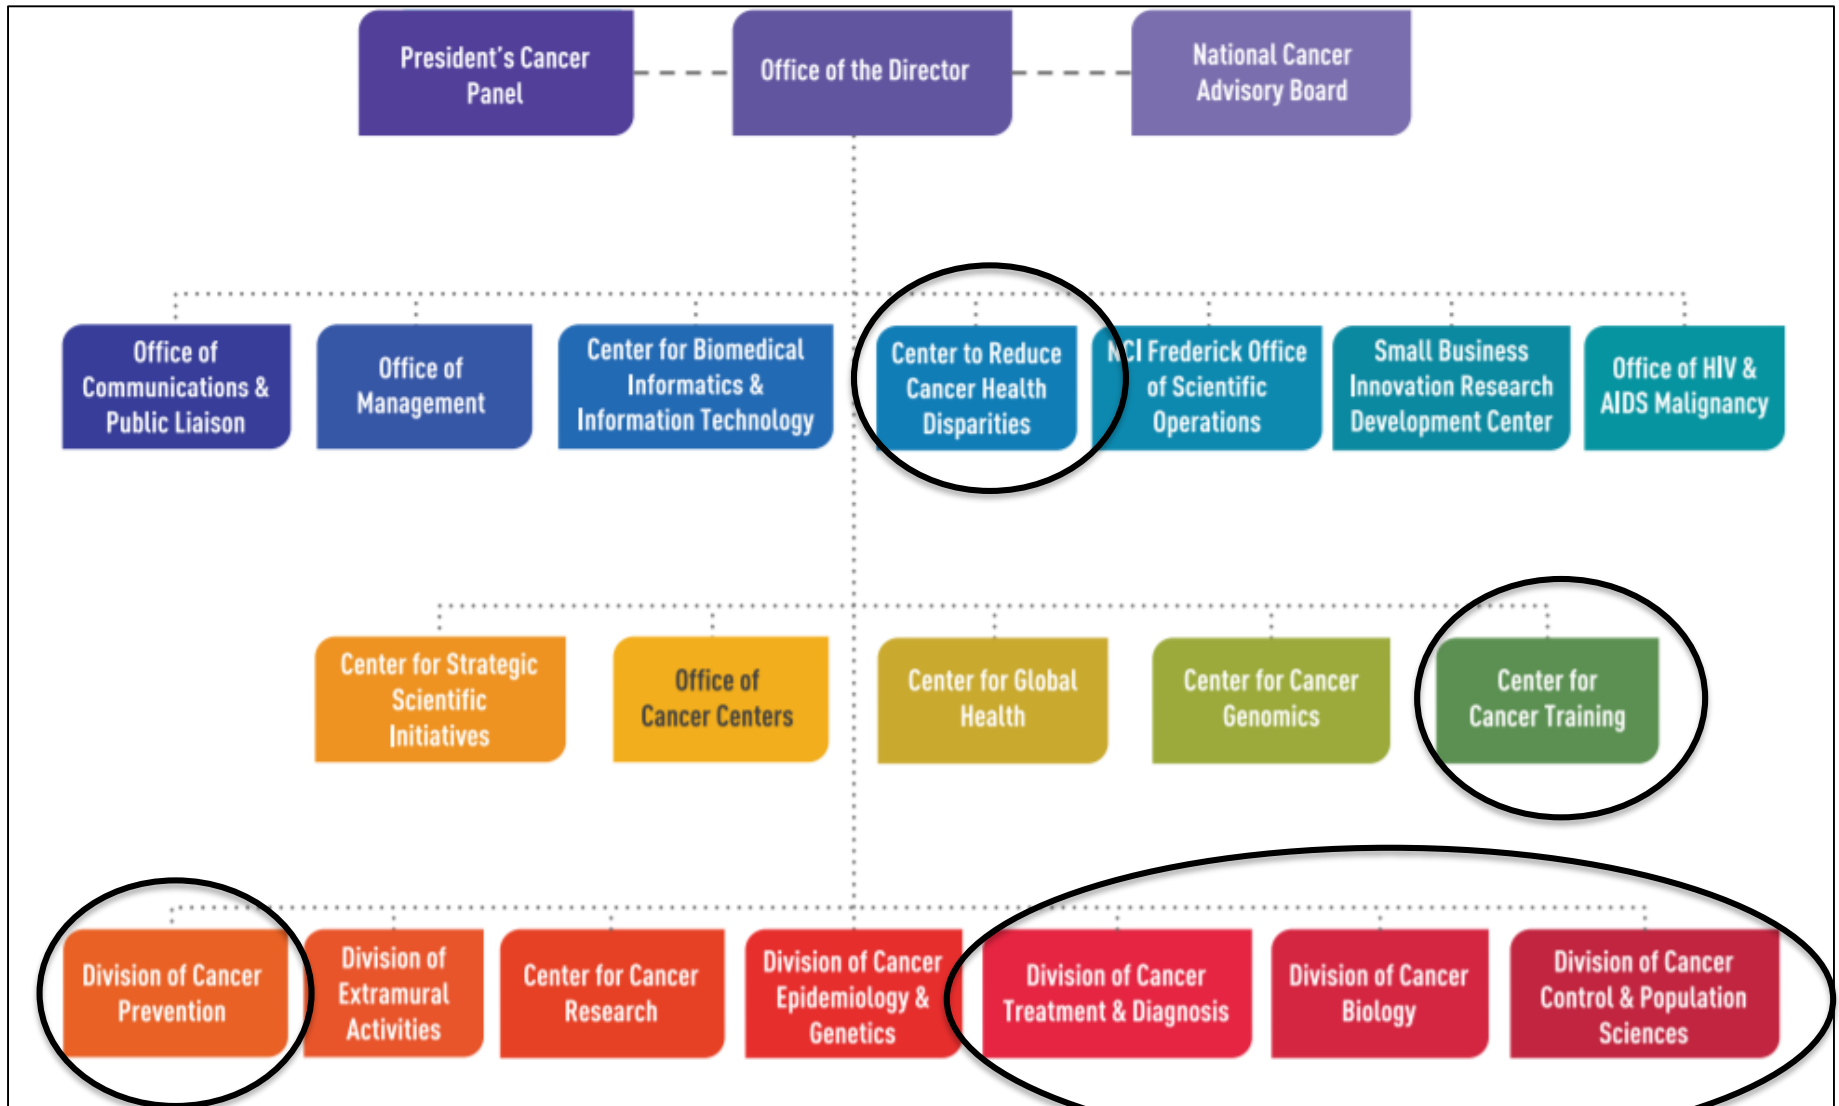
President's Cancer Panel

Office of the Director

National Cancer Advisory Board

Office of Communications & Public Liaison

Office of Management

Center for Biomedical Informatics & Information Technology

Center to Reduce Cancer Health Disparities

NCI Frederick Office of Scientific Operations

Small Business Innovation Research Development Center

Office of HIV & AIDS Malignancy

Center for Strategic Scientific Initiatives

Office of Cancer Centers

Center for Global Health

Center for Cancer Genomics

Center for Cancer Training

Division of Cancer Prevention

Division of Extramural Activities

Center for Cancer Research

Division of Cancer Epidemiology & Genetics

Division of Cancer Treatment & Diagnosis

Division of Cancer Biology

Division of Cancer Control & Population Sciences